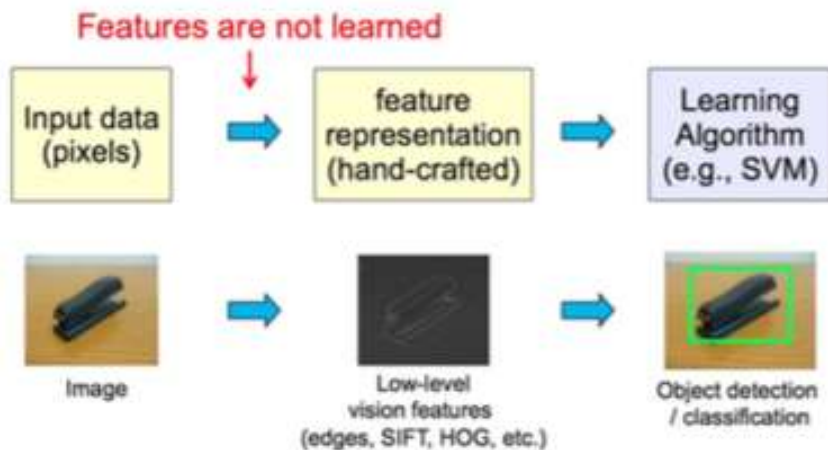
Features are not learned

Input data (pixels)

feature representation (hand-crafted)

Learning Algorithm (e.g., SVM)

Image

Low-level vision features (edges, SIFT, HOG, etc.)

Object detection / classification